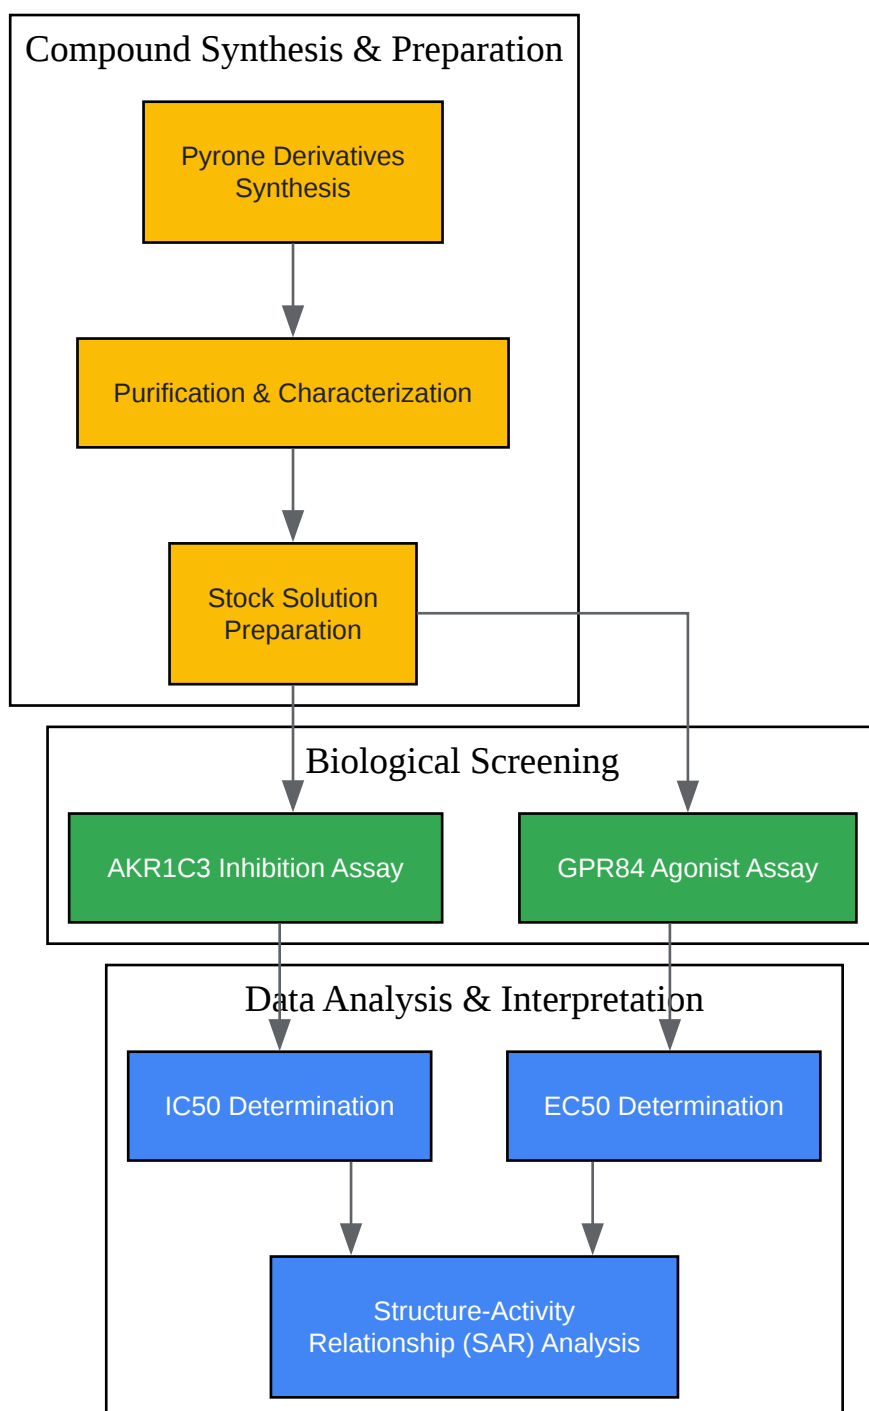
Compound Synthesis & Preparation

Pyrone Derivatives Synthesis

Purification & Characterization

Stock Solution Preparation

Biological Screening

AKR1C3 Inhibition Assay

GPR84 Agonist Assay

Data Analysis & Interpretation

IC50 Determination

EC50 Determination

Structure-Activity Relationship (SAR) Analysis